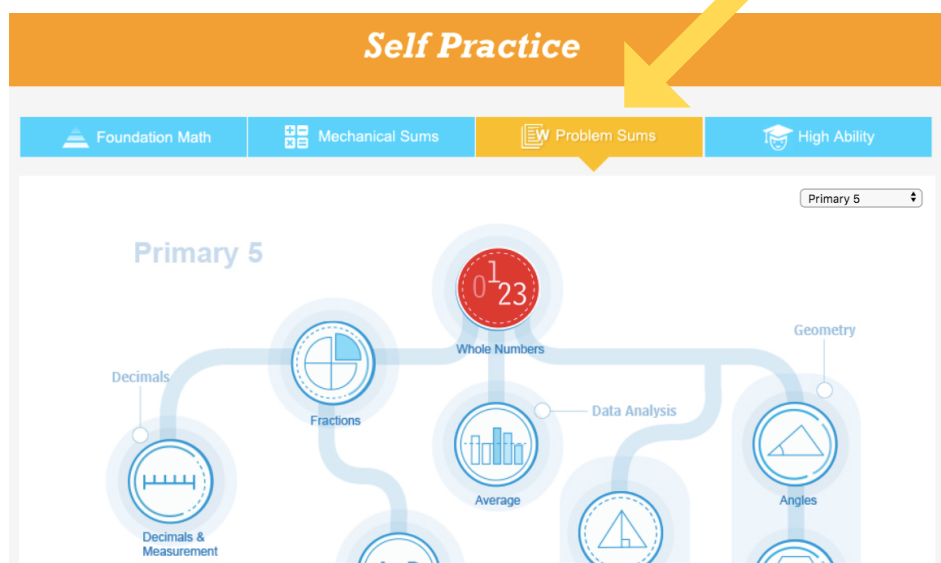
Self Practice

Foundation Math
Mechanical Sums
Problem Sums
High Ability

Primary 5

Primary 5

0 1 23
Whole Numbers

Geometry

Decimals

Fractions

Data Analysis

Average

Angles

Decimals & Measurement